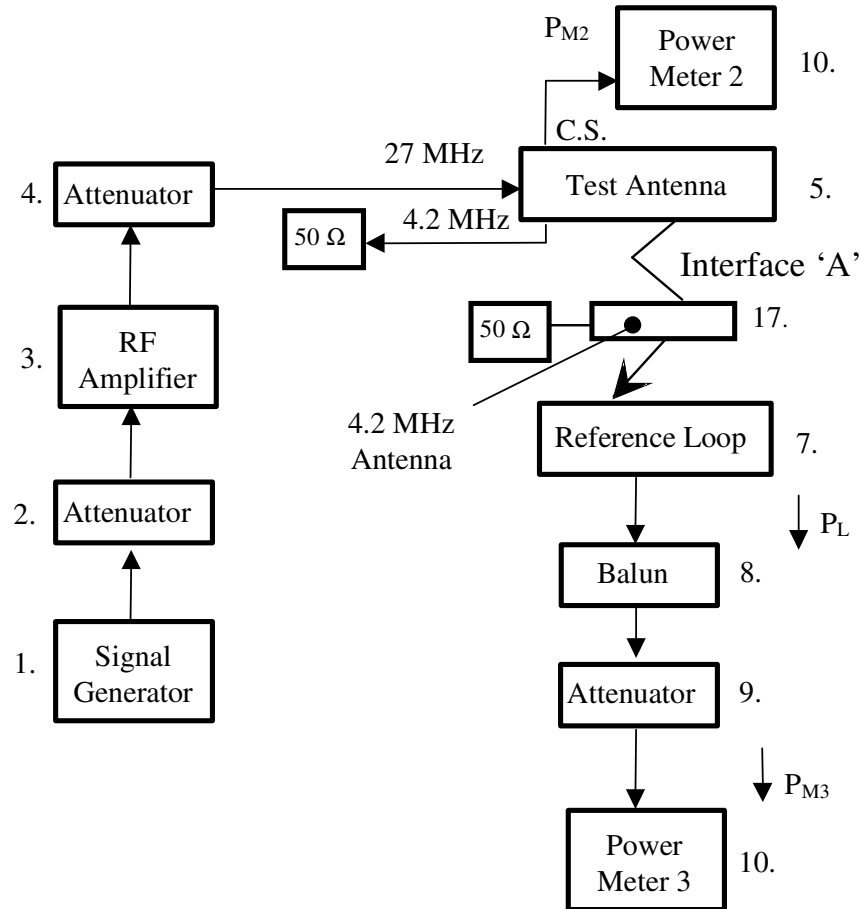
$P_{M2}$

Power Meter 2

10.

C.S.

27 MHz

4. Attenuator

Test Antenna

5.

50 Ω

4.2 MHz

Interface 'A'

50 Ω

17.

3. RF Amplifier

4.2 MHz Antenna

Reference Loop

7.

2. Attenuator

$P_L$

Balun

8.

1. Signal Generator

Attenuator

9.

$P_{M3}$

Power Meter 3

10.